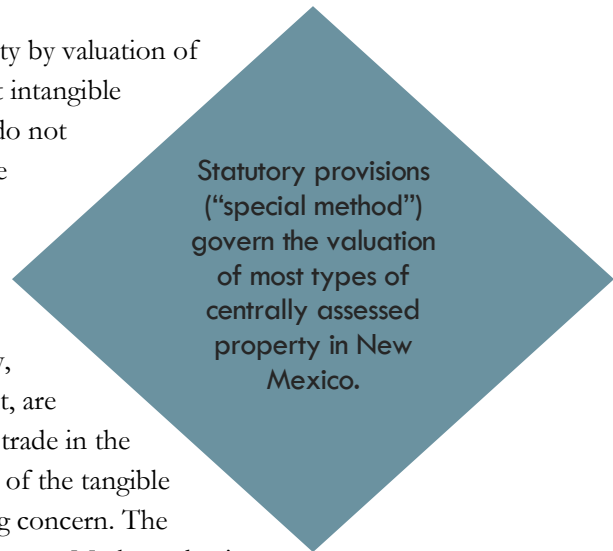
ty by valuation of
t intangible
do not
e

y,
t, are
trade in the
of the tangible
g concern. The

Statutory provisions ("special method") govern the valuation of most types of centrally assessed property in New Mexico.